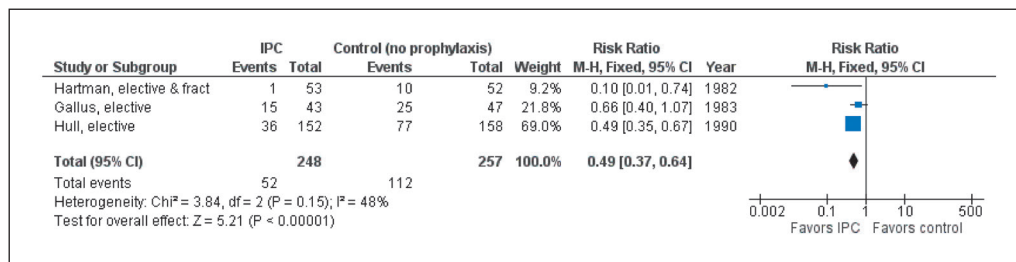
| Study or Subgroup | IPC Events | IPC Total | Control (no prophylaxis) Events | Control (no prophylaxis) Total | Weight | Risk Ratio M-H, Fixed, 95% CI | Year |
|---|---|---|---|---|---|---|---|
| Hartman, elective & fract | 1 | 53 | 10 | 52 | 9.2% | 0.10 [0.01, 0.74] | 1982 |
| Gallus, elective | 15 | 43 | 25 | 47 | 21.8% | 0.66 [0.40, 1.07] | 1983 |
| Hull, elective | 36 | 152 | 77 | 158 | 69.0% | 0.49 [0.35, 0.67] | 1990 |
| Total (95% CI) | | 248 | | 257 | 100.0% | 0.49 [0.37, 0.64] | |
| Total events | 52 | | 112 | | | | |

Heterogeneity: Chi² = 3.84, df = 2 (P = 0.15); I² = 48%
Test for overall effect: Z = 5.21 (P < 0.00001)

Risk Ratio
M-H, Fixed, 95% CI

0.002 0.1 1 10 500
Favors IPC Favors control